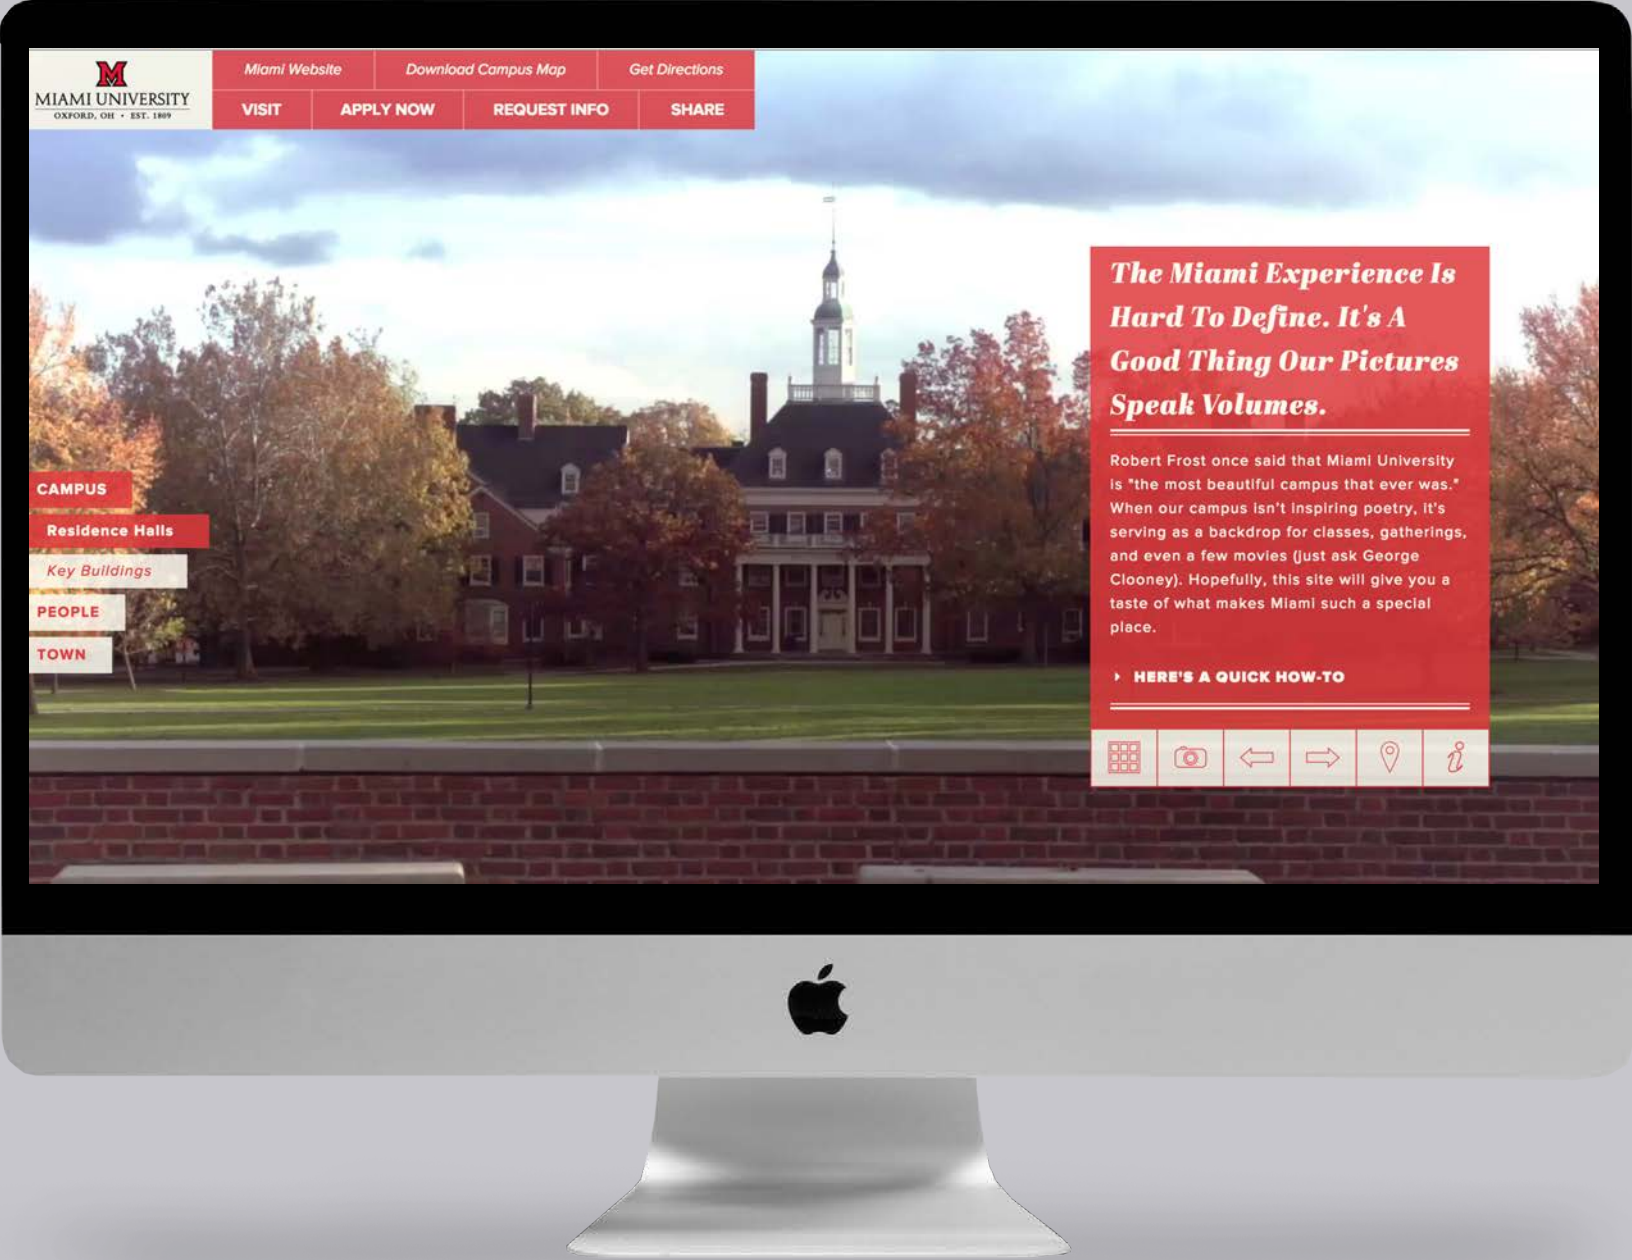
M
MIAMI UNIVERSITY
OXFORD, OH • EST. 1809

Miami Website
Download Campus Map
Get Directions
VISIT
APPLY NOW
REQUEST INFO
SHARE

CAMPUS
Residence Halls
Key Buildings
PEOPLE
TOWN

The Miami Experience Is Hard To Define. It's A Good Thing Our Pictures Speak Volumes.

Robert Frost once said that Miami University is "the most beautiful campus that ever was." When our campus isn't inspiring poetry, it's serving as a backdrop for classes, gatherings, and even a few movies (just ask George Clooney). Hopefully, this site will give you a taste of what makes Miami such a special place.

HERE'S A QUICK HOW-TO

i